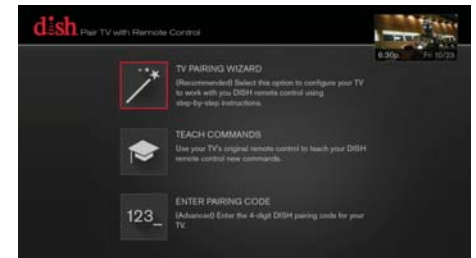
dish Pair TV with Remote Control

6:30p Fri 10/23

TV PAIRING WIZARD
(Recommended) Select this option to configure your TV to work with you DISH remote control using step-by-step instructions.

TEACH COMMANDS
Use your TV's original remote control to teach your DISH remote control new commands.

123_ ENTER PAIRING CODE
(Advanced) Enter the 4-digit DISH pairing code for your TV.